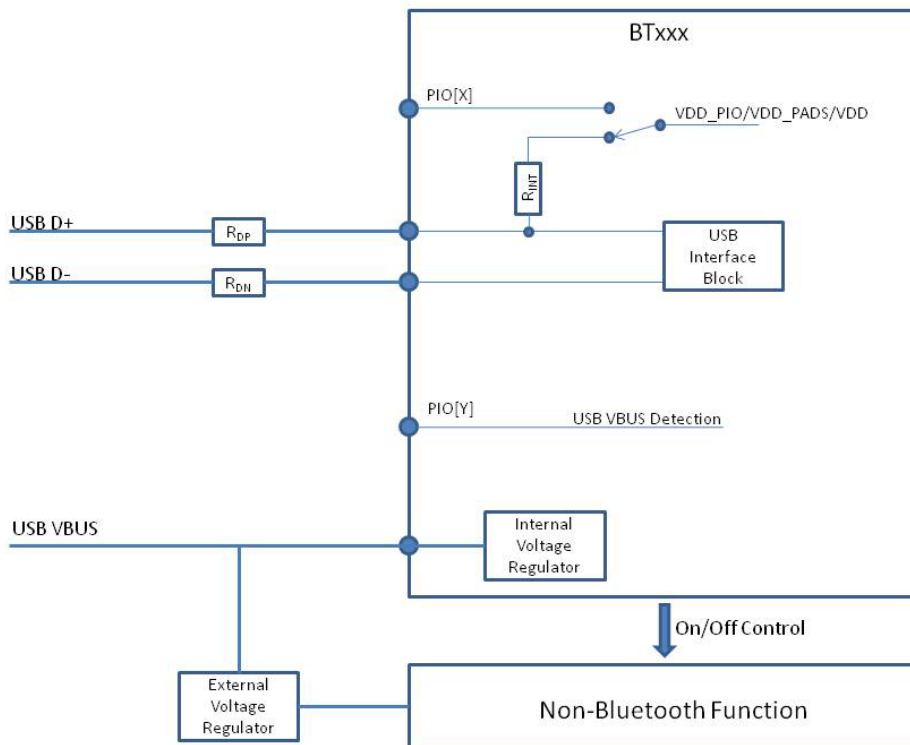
BTxxx

PIO[X]

VDD_PIO/VDD_PADS/VDD

$R_{INT}$

USB D+

$R_{DP}$

USB D-

$R_{DN}$

USB Interface Block

PIO[Y]

USB VBUS Detection

USB VBUS

Internal Voltage Regulator

On/Off Control

External Voltage Regulator

Non-Bluetooth Function